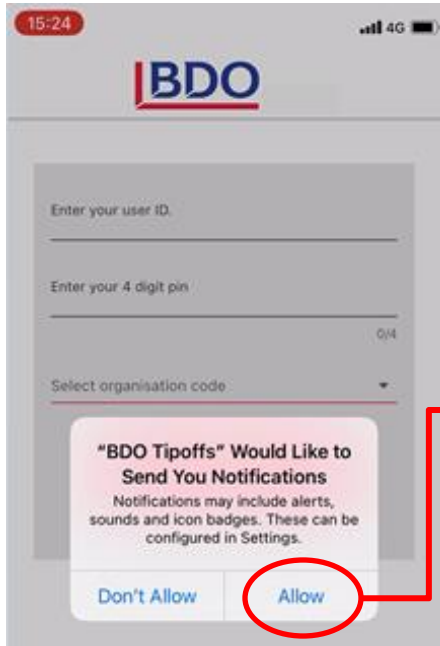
15:24

4G

BDO

Enter your user ID.

Enter your 4 digit pin

0/4

Select organisation code

"BDO Tipoffs" Would Like to Send You Notifications

Notifications may include alerts, sounds and icon badges. These can be configured in Settings.

Don't Allow

Allow